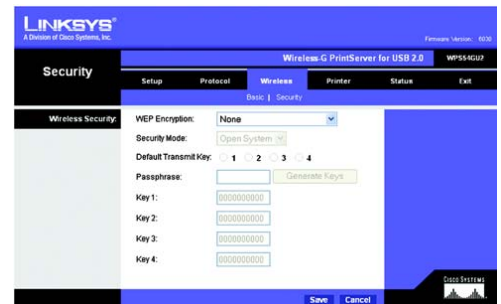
LINKSYS®
A Division of Cisco Systems, Inc.

Firmware Version: 6030

Wireless-G PrintServer for USB 2.0 WPS54GU2

Security

Setup Protocol Wireless Printer Status Exit

Basic | Security

Wireless Security:

WEP Encryption: None

Security Mode: Open System

Default Transmit Key: 1 2 3 4

Passphrase: Generate Keys

Key 1: 0000000000

Key 2: 0000000000

Key 3: 0000000000

Key 4: 0000000000

CISCO SYSTEMS

Save Cancel